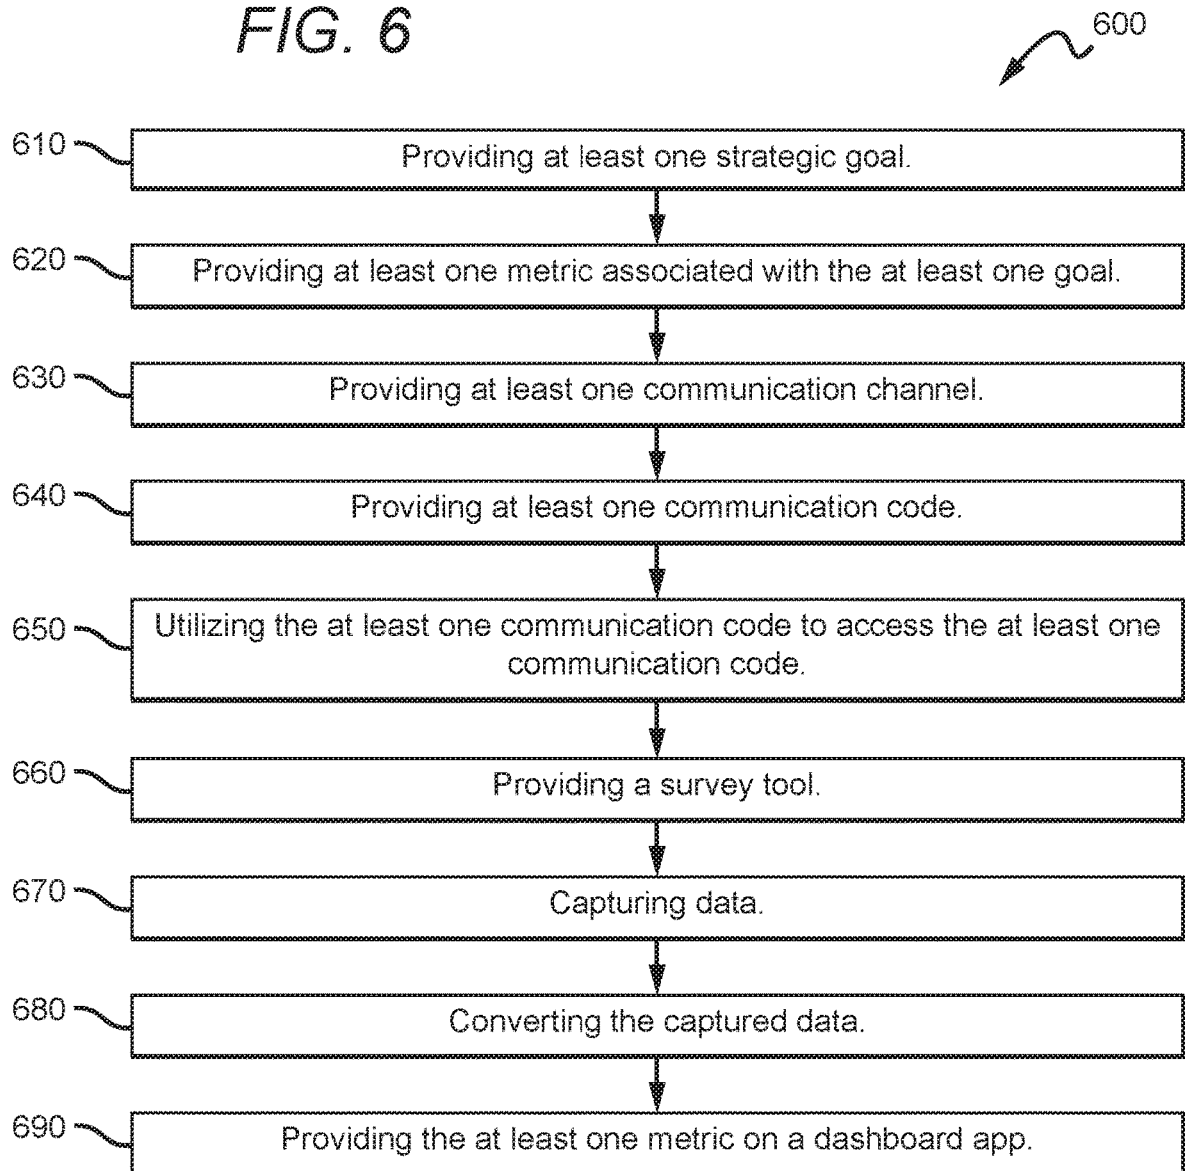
FIG. 6

600

610 Providing at least one strategic goal.

620 Providing at least one metric associated with the at least one goal.

630 Providing at least one communication channel.

640 Providing at least one communication code.

650 Utilizing the at least one communication code to access the at least one communication code.

660 Providing a survey tool.

670 Capturing data.

680 Converting the captured data.

690 Providing the at least one metric on a dashboard app.